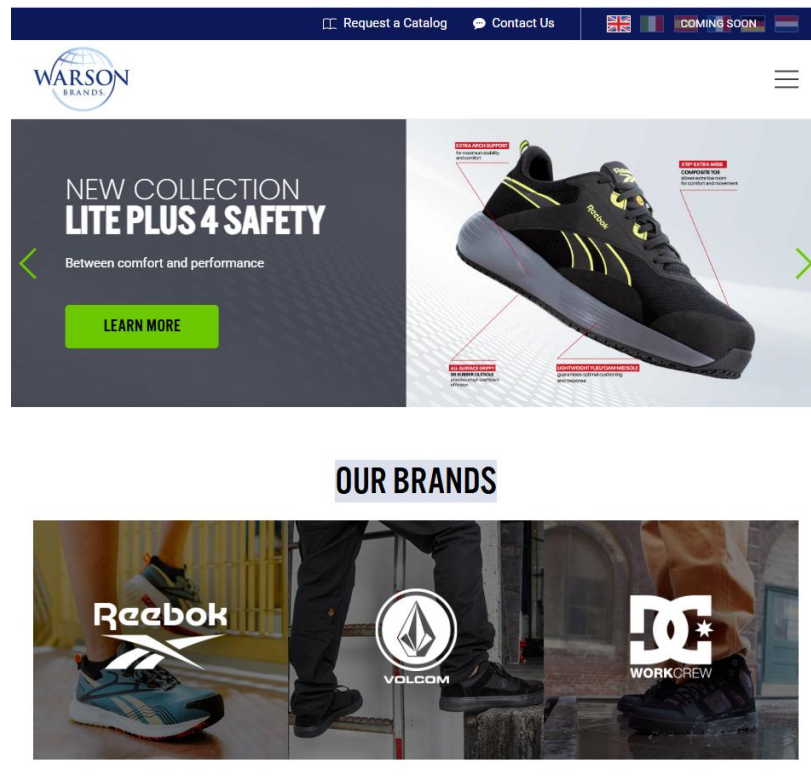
Request a Catalog Contact Us COMING SOON

WARSON BRANDS

NEW COLLECTION
LITE PLUS 4 SAFETY

Between comfort and performance

LEARN MORE

EXTRA ARCH SUPPORT
for maximum stability and comfort

XTR® EXTRA WIDE
COMPOSITE TOE
allows extra toe room for comfort and movement

Reebok

ALL-SURFACE GRIPPY
SR RUBBER OUTSOLE
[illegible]

LIGHTWEIGHT FLOATFORM MIDSOLE
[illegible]

OUR BRANDS

Reebok

VOLCOM

WORKCREW